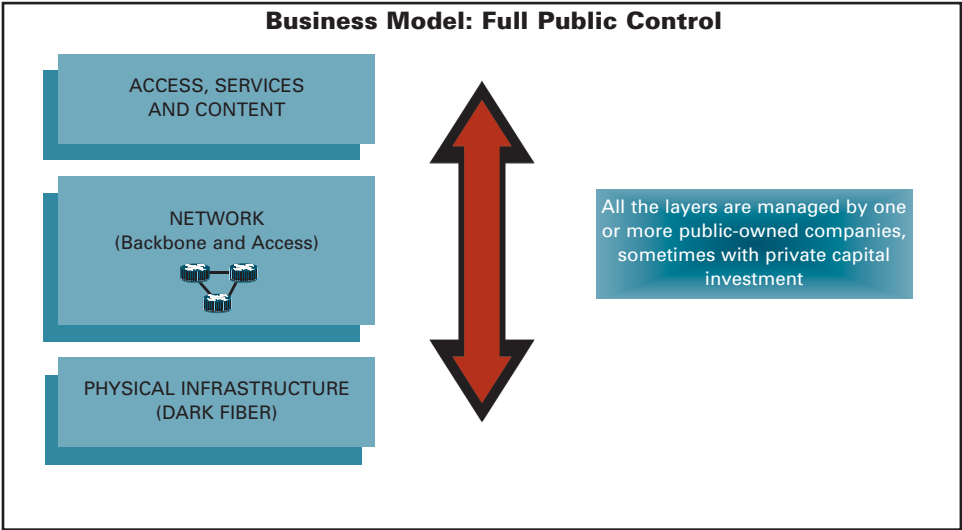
Business Model: Full Public Control

ACCESS, SERVICES AND CONTENT

NETWORK
(Backbone and Access)

PHYSICAL INFRASTRUCTURE
(DARK FIBER)

All the layers are managed by one or more public-owned companies, sometimes with private capital investment